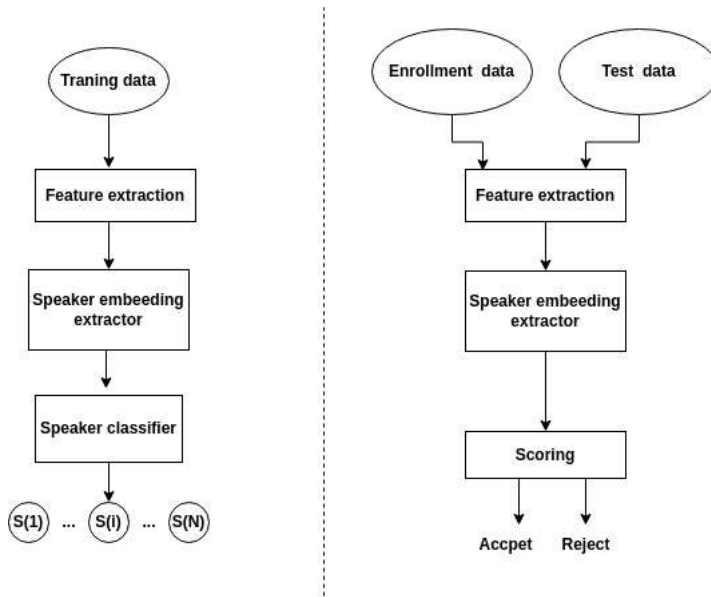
Traning data

Feature extraction

Speaker embeeding extractor

Speaker classifier

S(1) ... S(i) ... S(N)

Enrollment data

Test data

Feature extraction

Speaker embeeding extractor

Scoring

Accpet

Reject